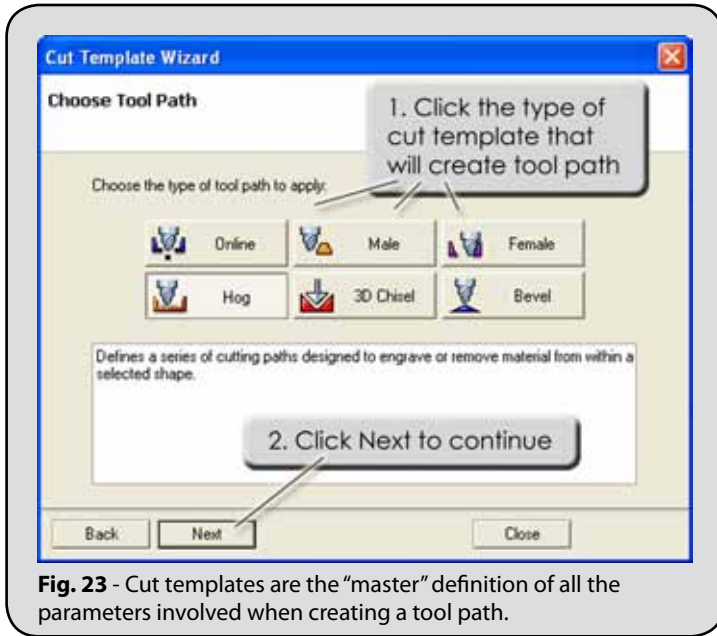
Cut Template Wizard

Choose Tool Path

1. Click the type of cut template that will create tool path

Choose the type of tool path to apply:

Online

Male

Female

Hog

3D Chisel

Bevel

Defines a series of cutting paths designed to engrave or remove material from within a selected shape.

2. Click Next to continue

Back

Next

Close

**Fig. 23** - Cut templates are the "master" definition of all the parameters involved when creating a tool path.